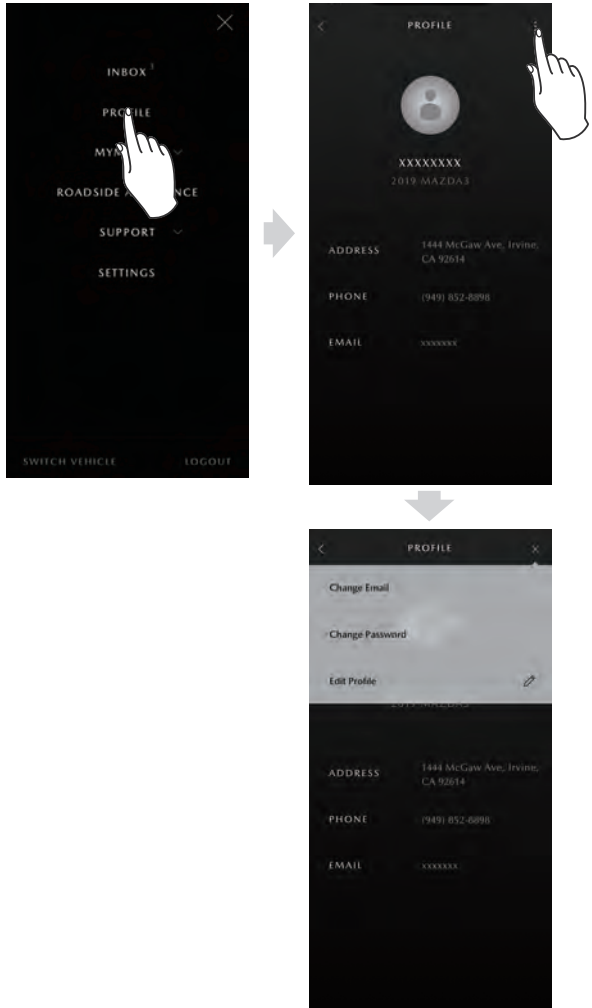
INBOX 1

PRO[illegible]LE

MY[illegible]

ROADSIDE A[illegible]NCE

SUPPORT

SETTINGS

SWITCH VEHICLE

LOGOUT

PROFILE

XXXXXXXX

2019 MAZDA3

ADDRESS 1444 McGaw Ave, Irvine, CA 92614

PHONE (949) 852-8898

EMAIL xxxxxxx

PROFILE

Change Email

Change Password

Edit Profile

ADDRESS 1444 McGaw Ave, Irvine, CA 92614

PHONE (949) 852-8898

EMAIL xxxxxxx